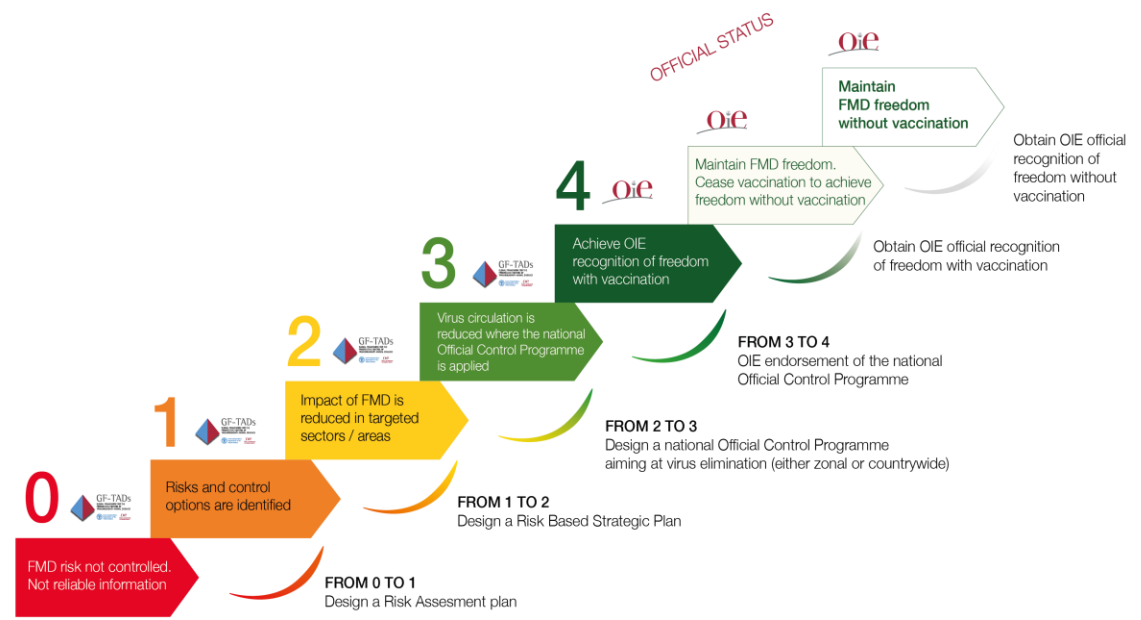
OFFICIAL STATUS

OIE

Maintain FMD freedom without vaccination

Obtain OIE official recognition of freedom without vaccination

OIE

Maintain FMD freedom. Cease vaccination to achieve freedom without vaccination

4 OIE

Achieve OIE recognition of freedom with vaccination

Obtain OIE official recognition of freedom with vaccination

3 GF-TADs

Virus circulation is reduced where the national Official Control Programme is applied

FROM 3 TO 4
OIE endorsement of the national Official Control Programme

2 GF-TADs

Impact of FMD is reduced in targeted sectors / areas

FROM 2 TO 3
Design a national Official Control Programme aiming at virus elimination (either zonal or countrywide)

1 GF-TADs

Risks and control options are identified

FROM 1 TO 2
Design a Risk Based Strategic Plan

0 GF-TADs

FMD risk not controlled. Not reliable information

FROM 0 TO 1
Design a Risk Assesment plan